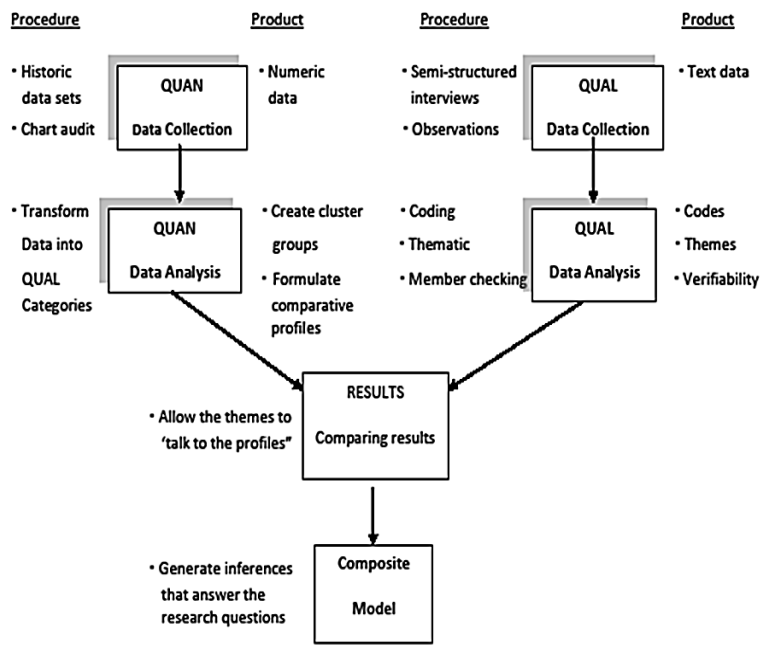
Procedure

Product

Procedure

Product

• Historic data sets
• Chart audit

QUAN
Data Collection

• Numeric data

• Semi-structured interviews
• Observations

QUAL
Data Collection

• Text data

• Transform Data into QUAL Categories

QUAN
Data Analysis

• Create cluster groups
• Formulate comparative profiles

• Coding
• Thematic
• Member checking

QUAL
Data Analysis

• Codes
• Themes
• Verifiability

• Allow the themes to 'talk to the profiles"

RESULTS
Comparing results

• Generate inferences that answer the research questions

Composite
Model